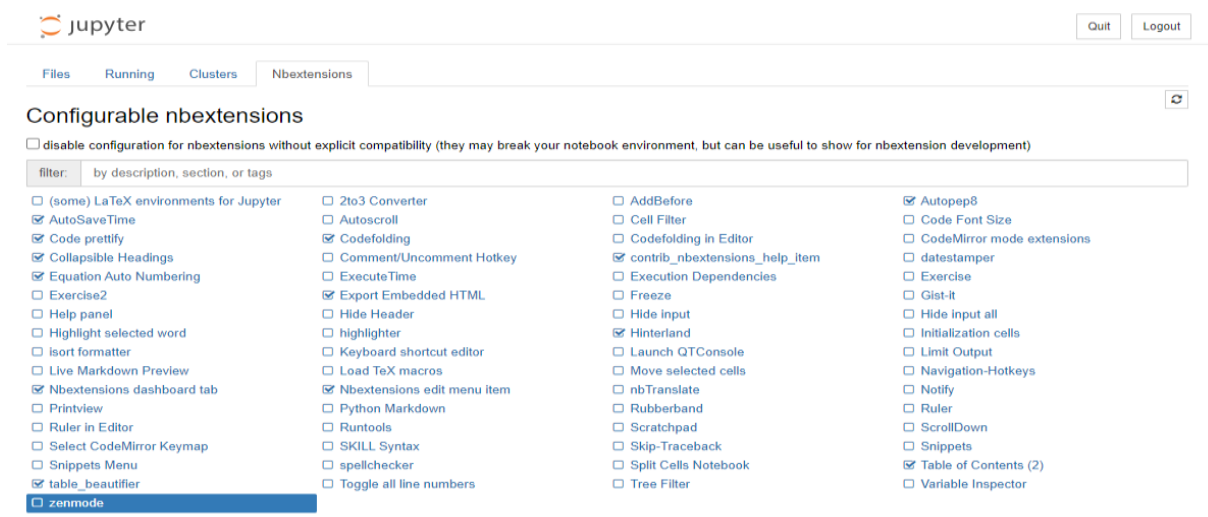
jupyter

Quit Logout

Files Running Clusters Nbextensions

Configurable nbextensions

disable configuration for nbextensions without explicit compatibility (they may break your notebook environment, but can be useful to show for nbextension development)

filter: by description, section, or tags

(some) LaTeX environments for Jupyter
AutoSaveTime
Code prettify
Collapsible Headings
Equation Auto Numbering
Exercise2
Help panel
Highlight selected word
isort formatter
Live Markdown Preview
Nbextensions dashboard tab
Printview
Ruler in Editor
Select CodeMirror Keymap
Snippets Menu
table_beautifier
zenmode

2to3 Converter
Autoscroll
Codefolding
Comment/Uncomment Hotkey
ExecuteTime
Export Embedded HTML
Hide Header
highlighter
Keyboard shortcut editor
Load TeX macros
Nbextensions edit menu item
Python Markdown
Runtools
SKILL Syntax
spellchecker
Toggle all line numbers

AddBefore
Cell Filter
Codefolding in Editor
contrib_nbextensions_help_item
Execution Dependencies
Freeze
Hide input
Hinterland
Launch QTConsole
Move selected cells
nbTranslate
Rubberband
Scratchpad
Skip-Traceback
Split Cells Notebook
Tree Filter

Autopep8
Code Font Size
CodeMirror mode extensions
datestamper
Exercise
Gist-it
Hide input all
Initialization cells
Limit Output
Navigation-Hotkeys
Notify
Ruler
ScrollDown
Snippets
Table of Contents (2)
Variable Inspector